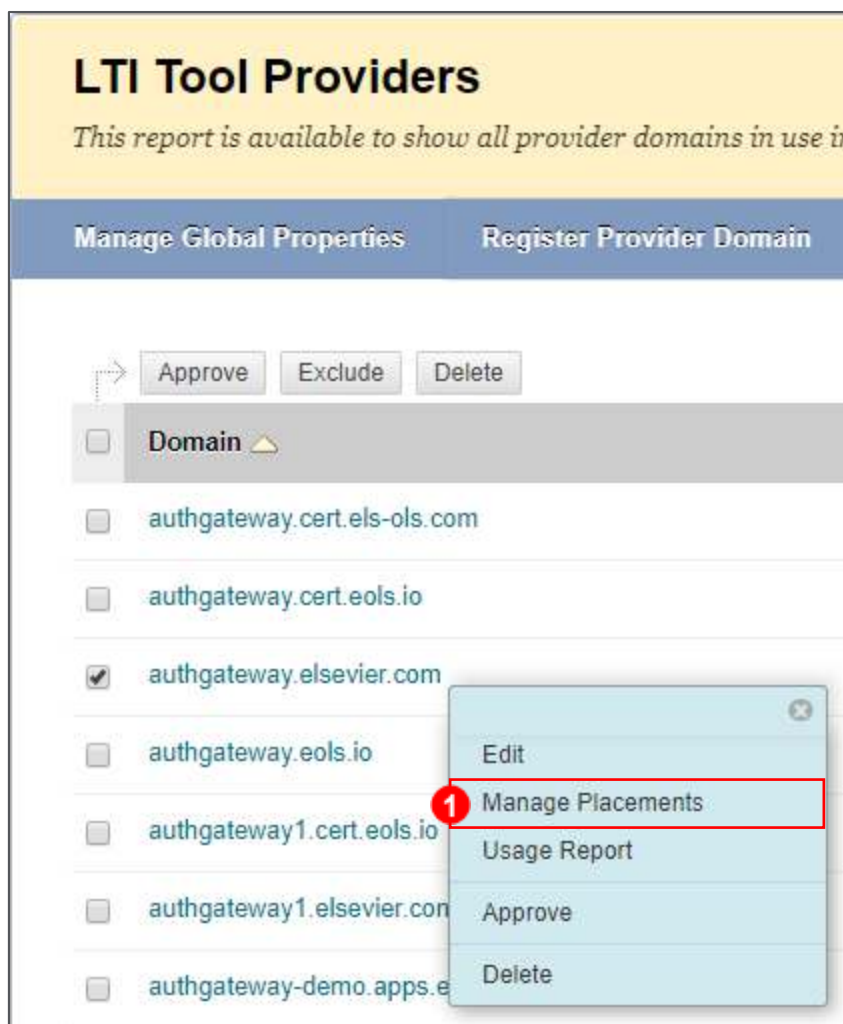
LTI Tool Providers

This report is available to show all provider domains in use i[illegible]

Manage Global Properties
Register Provider Domain

Approve
Exclude
Delete

Domain

authgateway.cert.els-ols.com

authgateway.cert.eols.io

authgateway.elsevier.com

authgateway.eols.io

authgateway1.cert.eols.io

authgateway1.elsevier.com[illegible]

authgateway-demo.apps.e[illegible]

Edit
1
Manage Placements
Usage Report
Approve
Delete